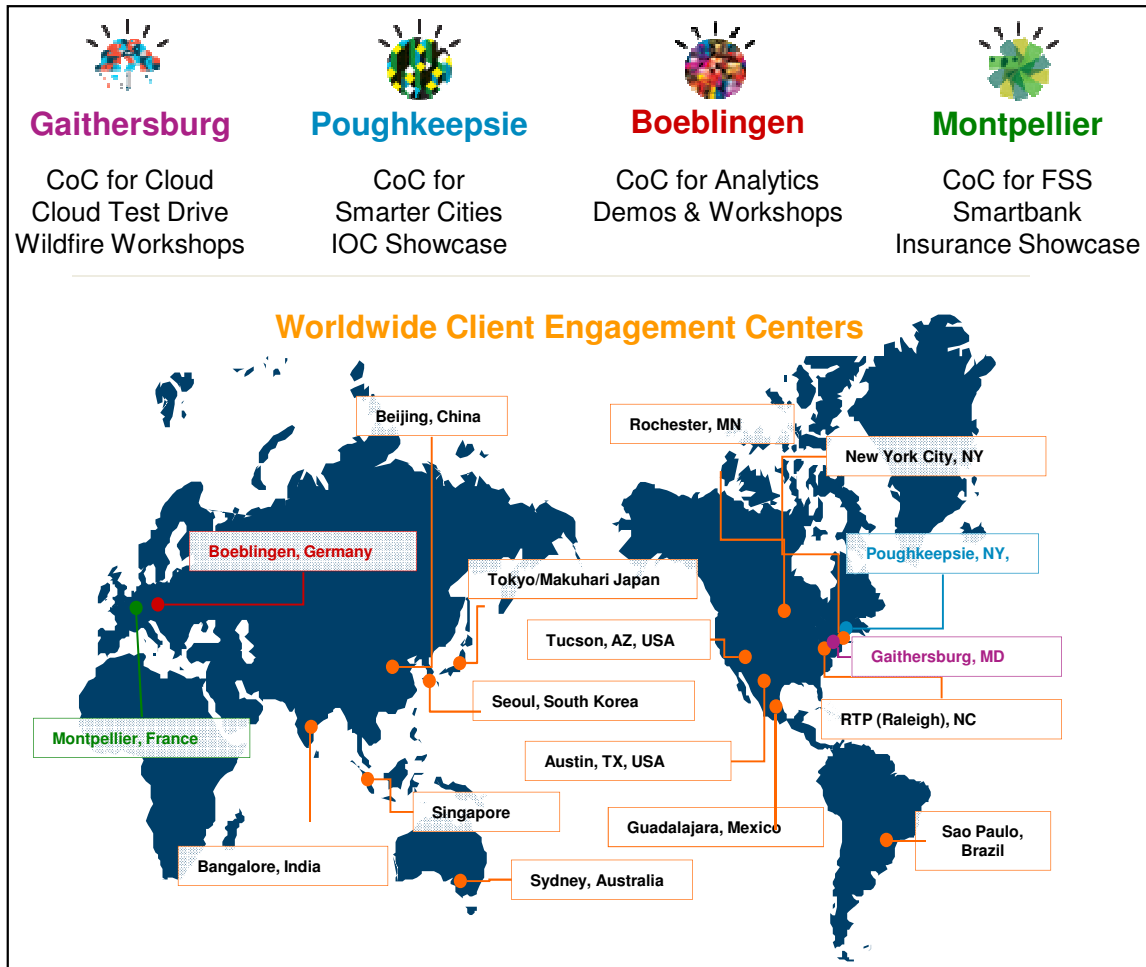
Gaithersburg

CoC for Cloud
Cloud Test Drive
Wildfire Workshops

Poughkeepsie

CoC for
Smarter Cities
IOC Showcase

Boeblingen

CoC for Analytics
Demos & Workshops

Montpellier

CoC for FSS
Smartbank
Insurance Showcase

Worldwide Client Engagement Centers

Beijing, China

Rochester, MN

New York City, NY

Boeblingen, Germany

Poughkeepsie, NY,

Tokyo/Makuhari Japan

Tucson, AZ, USA

Gaithersburg, MD

Seoul, South Korea

RTP (Raleigh), NC

Montpellier, France

Austin, TX, USA

Singapore

Guadalajara, Mexico

Sao Paulo, Brazil

Bangalore, India

Sydney, Australia